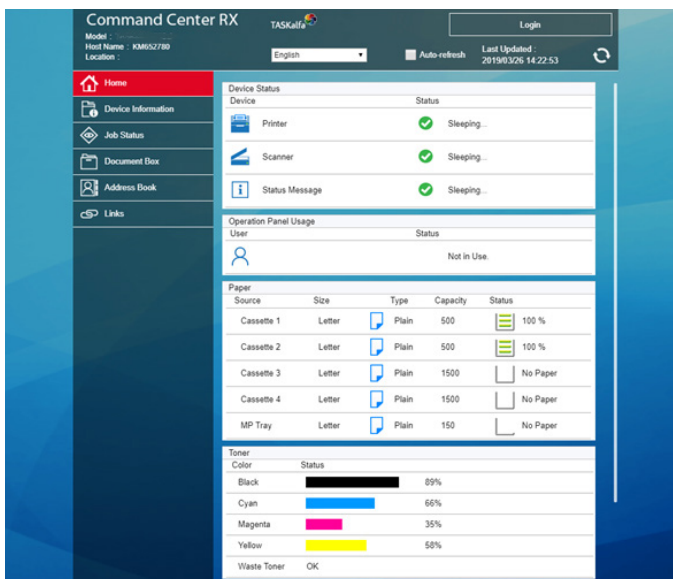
Command Center RX
TASKalfa
Model : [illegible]
Host Name : KM652780
Location :

Login

English

Auto-refresh

Last Updated :
2019/03/26 14:22:53

Home
Device Information
Job Status
Document Box
Address Book
Links

Device Status

| Device | Status |
|---|---|
| Printer | Sleeping... |
| Scanner | Sleeping... |
| Status Message | Sleeping... |

Operation Panel Usage

| User | Status |
|---|---|
| | Not in Use. |

Paper

| Source | Size | Type | Capacity | Status |
|---|---|---|---|---|
| Cassette 1 | Letter | Plain | 500 | 100 % |
| Cassette 2 | Letter | Plain | 500 | 100 % |
| Cassette 3 | Letter | Plain | 1500 | No Paper |
| Cassette 4 | Letter | Plain | 1500 | No Paper |
| MP Tray | Letter | Plain | 150 | No Paper |

Toner

| Color | Status |
|---|---|
| Black | 89% |
| Cyan | 66% |
| Magenta | 35% |
| Yellow | 58% |
| Waste Toner | OK |